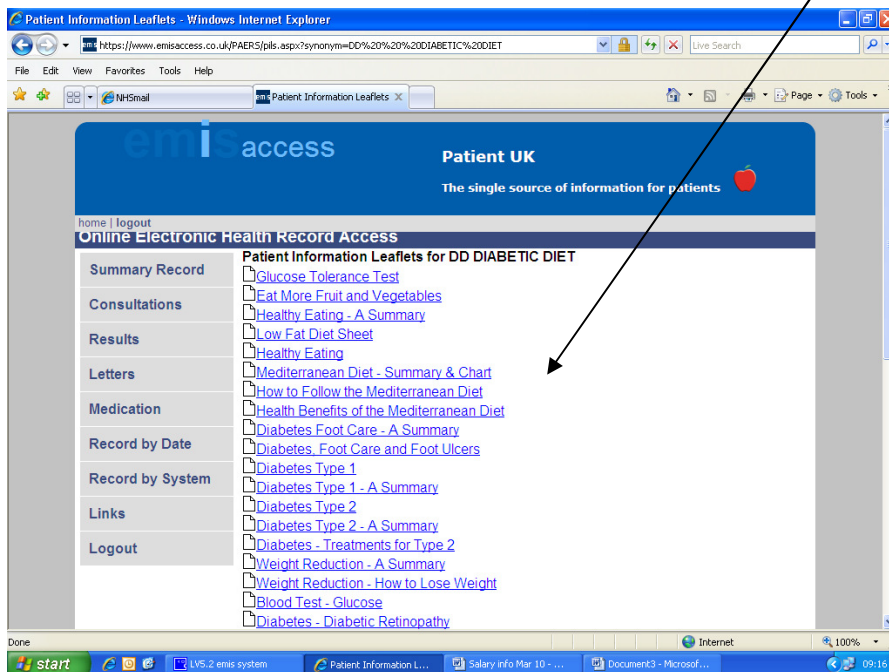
Patient Information Leaflets - Windows Internet Explorer

https://www.emisaccess.co.uk/PAERS/pils.aspx?synonym=DD%20%20%20DIABETIC%20DIET

Live Search

File Edit View Favorites Tools Help

NHSmail

Patient Information Leaflets

Page Tools

emis access

Patient UK

The single source of information for patients

home | logout

Online Electronic Health Record Access

Summary Record
Consultations
Results
Letters
Medication
Record by Date
Record by System
Links
Logout

Patient Information Leaflets for DD DIABETIC DIET

Glucose Tolerance Test
Eat More Fruit and Vegetables
Healthy Eating - A Summary
Low Fat Diet Sheet
Healthy Eating
Mediterranean Diet - Summary & Chart
How to Follow the Mediterranean Diet
Health Benefits of the Mediterranean Diet
Diabetes Foot Care - A Summary
Diabetes, Foot Care and Foot Ulcers
Diabetes Type 1
Diabetes Type 1 - A Summary
Diabetes Type 2
Diabetes Type 2 - A Summary
Diabetes - Treatments for Type 2
Weight Reduction - A Summary
Weight Reduction - How to Lose Weight
Blood Test - Glucose
Diabetes - Diabetic Retinopathy

Done

Internet

100%

start

LV5.2 emis system

Patient Information L...

Salary info Mar 10 - ...

Document3 - Microsof...

09:16